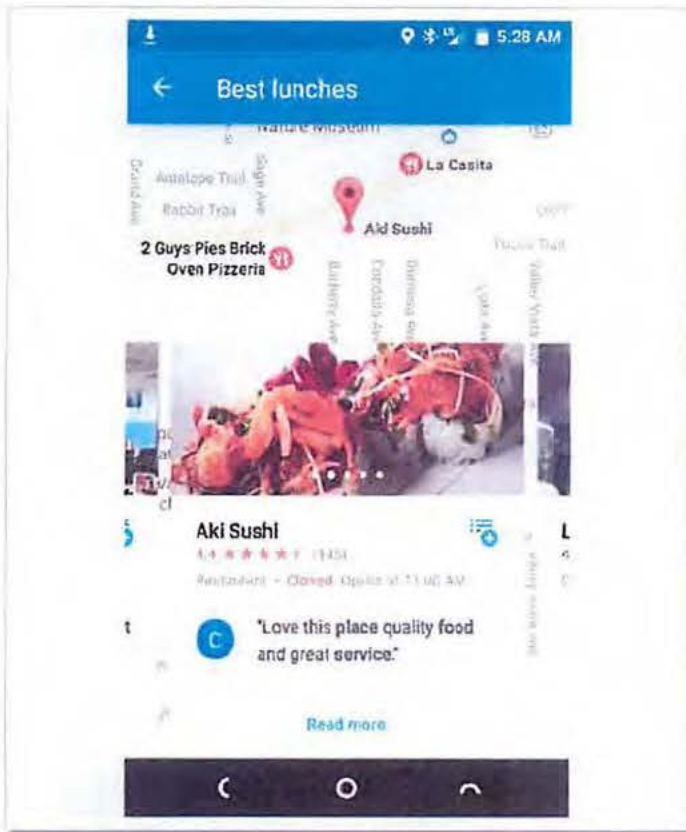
5:28 AM

Best lunches

Nature Museum

La Casita

Antelope Trail

Rabbit Trail

Aki Sushi

2 Guys Pies Brick Oven Pizzeria

Aki Sushi

4.4 ★★★★★ (145)

Restaurant · Closed · Opens at 11:00 AM

C

"Love this place quality food and great service."

Read more